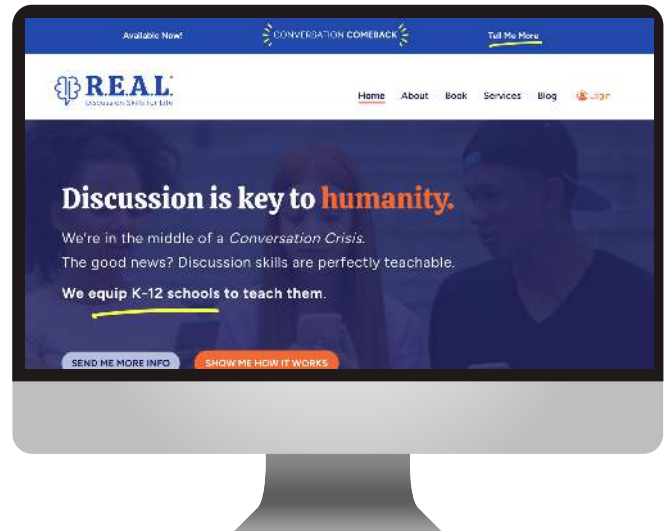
Available Now!

CONVERSATION COMEBACK

Tell Me More

R.E.A.L.
Discussion Skills for Life

Home About Book Services Blog Login

Discussion is key to humanity.

We're in the middle of a Conversation Crisis.

The good news? Discussion skills are perfectly teachable.

We equip K-12 schools to teach them.

SEND ME MORE INFO

SHOW ME HOW IT WORKS